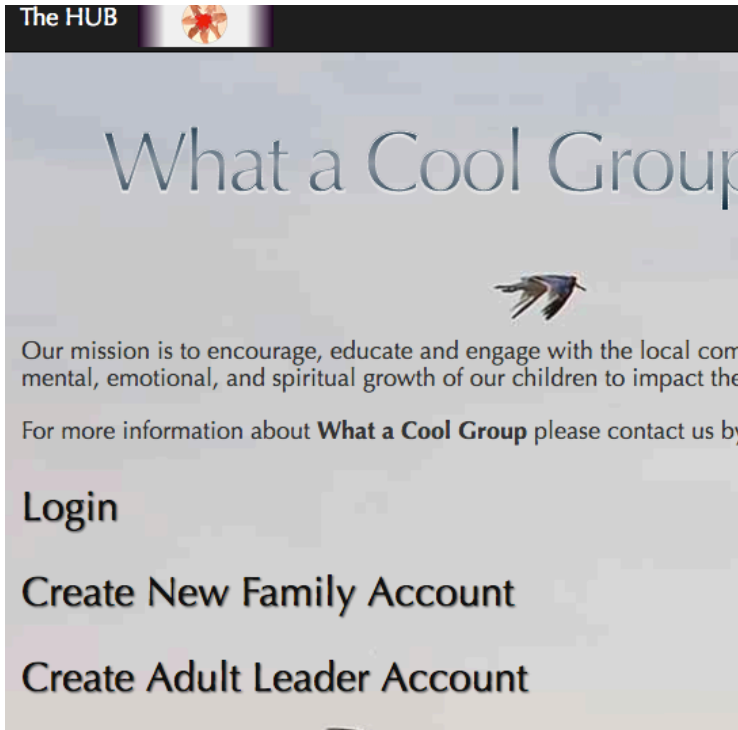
The HUB

What a Cool Grou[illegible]

Our mission is to encourage, educate and engage with the local com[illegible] mental, emotional, and spiritual growth of our children to impact the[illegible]

For more information about **What a Cool Group** please contact us b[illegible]

Login

Create New Family Account

Create Adult Leader Account